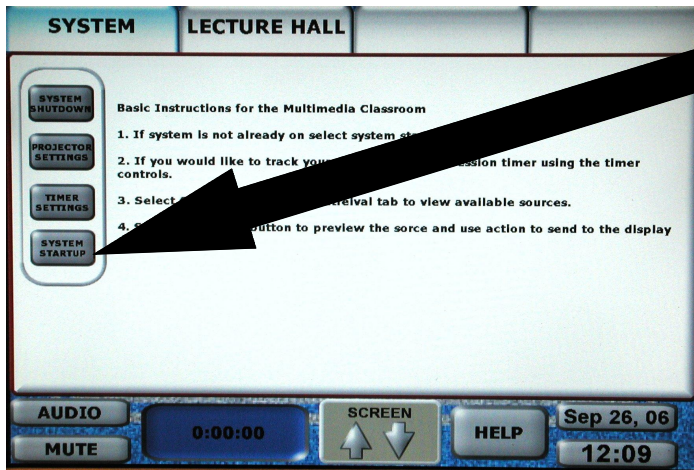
SYSTEM
LECTURE HALL

SYSTEM SHUTDOWN
PROJECTOR SETTINGS
TIMER SETTINGS
SYSTEM STARTUP

Basic Instructions for the Multimedia Classroom

1. If system is not already on select system st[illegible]

2. If you would like to track you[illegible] ession timer using the timer controls.

3. Select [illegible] etrieval tab to view available sources.

4. S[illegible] button to preview the sorce and use action to send to the display

AUDIO
MUTE
0:00:00
SCREEN
HELP
Sep 26, 06
12:09